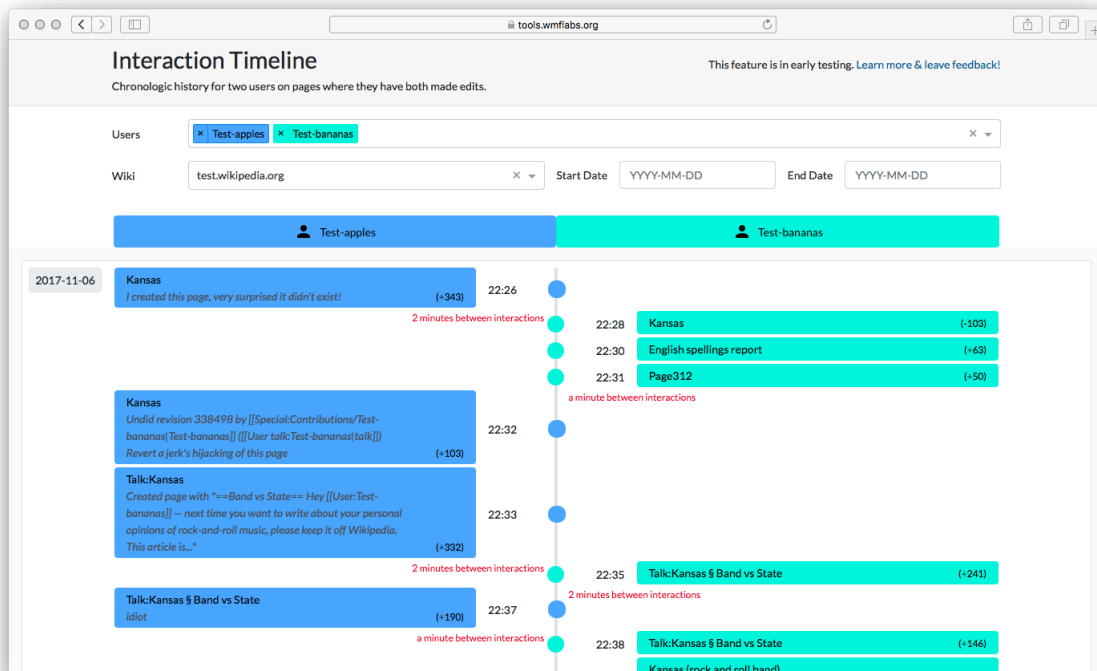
tools.wmflabs.org

Interaction Timeline

Chronologic history for two users on pages where they have both made edits.

This feature is in early testing. Learn more & leave feedback!

Users × Test-apples × Test-bananas ×

Wiki test.wikipedia.org × Start Date YYYY-MM-DD End Date YYYY-MM-DD

Test-apples Test-bananas

2017-11-06

Kansas
I created this page, very surprised it didn't exist! (+343)
22:26

2 minutes between interactions

22:28 Kansas (-103)

22:30 English spellings report (+63)

22:31 Page312 (+50)

a minute between interactions

Kansas
Undid revision 338498 by [[Special:Contributions/Test-bananas|Test-bananas]] ([[User talk:Test-bananas|talk]]) Revert a jerk's hijacking of this page (+103)
22:32

Talk:Kansas
Created page with "==Band vs State== Hey [[User:Test-bananas]] — next time you want to write about your personal opinions of rock-and-roll music, please keep it off Wikipedia. This article is..." (+332)
22:33

2 minutes between interactions

22:35 Talk:Kansas § Band vs State (+241)

2 minutes between interactions

Talk:Kansas § Band vs State
idiot (+190)
22:37

a minute between interactions

22:38 Talk:Kansas § Band vs State (+146)

Kansas (rock and roll band)